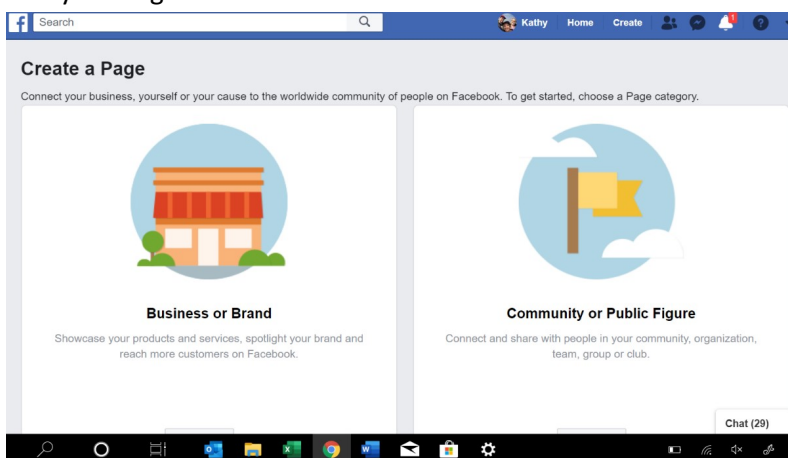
Search

Kathy Home Create

1

Create a Page

Connect your business, yourself or your cause to the worldwide community of people on Facebook. To get started, choose a Page category.

Business or Brand

Showcase your products and services, spotlight your brand and reach more customers on Facebook.

Community or Public Figure

Connect and share with people in your community, organization, team, group or club.

Chat (29)